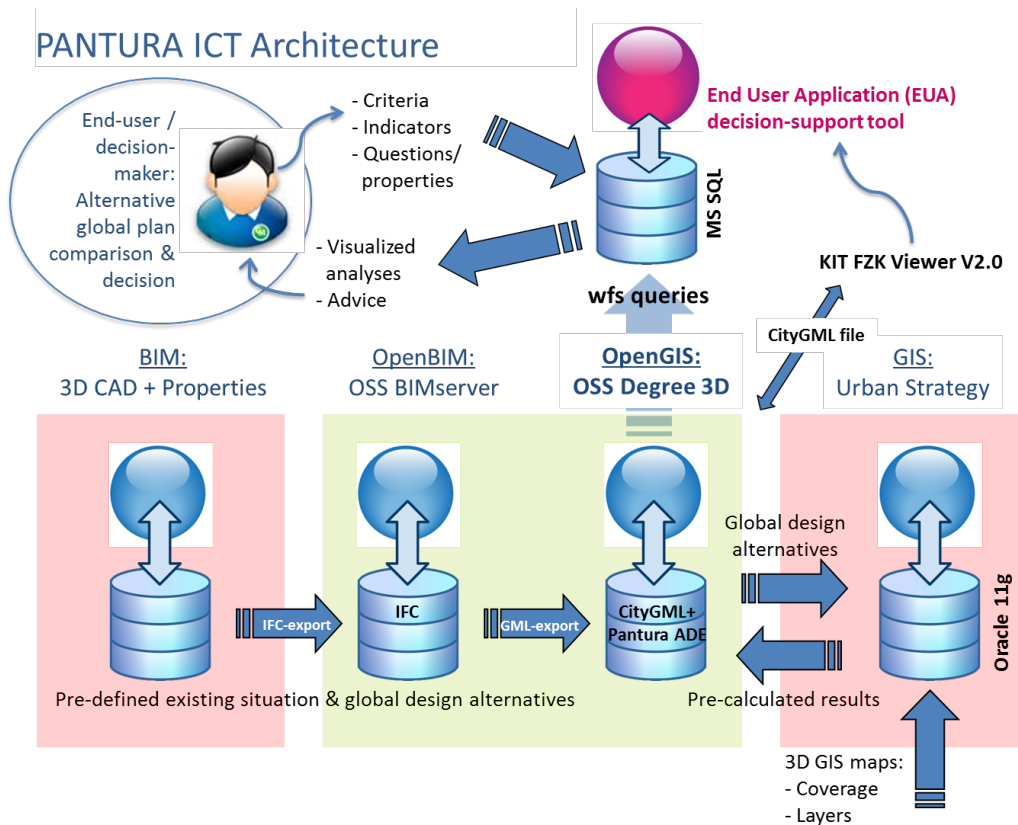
PANTURA ICT Architecture

End-user / decision-maker: Alternative global plan comparison & decision

- Criteria
- Indicators
- Questions/ properties

End User Application (EUA) decision-support tool

MS SQL

- Visualized analyses
- Advice

KIT FZK Viewer V2.0

wfs queries

CityGML file

BIM:
3D CAD + Properties

OpenBIM:
OSS BIMserver

OpenGIS:
OSS Degree 3D

GIS:
Urban Strategy

IFC-export

IFC

GML-export

CityGML+
Pantura ADE

Global design alternatives

Oracle 11g

Pre-defined existing situation & global design alternatives

Pre-calculated results

3D GIS maps:
- Coverage
- Layers